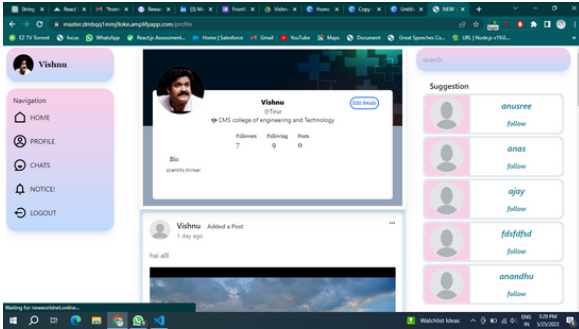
String | React | "from | Rewa | (3) M | Front | Home | Vishn | Home | Copy | Untit | NEW

master.dmbqq1mmj9oke.amplifyapp.com/profile

EZ TV Torrent | focus | WhatsApp | React.js Assessment... | Home | Salesforce | Gmail | YouTube | Maps | Document | Great Speeches Co... | URL | Node.js v19.0...

Vishnu

Navigation
HOME
PROFILE
CHATS
NOTICE!
LOGOUT

Vishnu
@Tirur
CMS college of engineering and Technology
Edit details
Followers 7
Following 9
Posts 0
Bio
scientific thinker

Vishnu Added a Post
1 day ago
hai.alll

search

Suggestion
anusree
follow
anas
follow
ajay
follow
fdsfdfsd
follow
anandhu
follow

Waiting for newworldnet.online...

Watchlist ideas
ENG IN
3:29 PM
5/25/2023